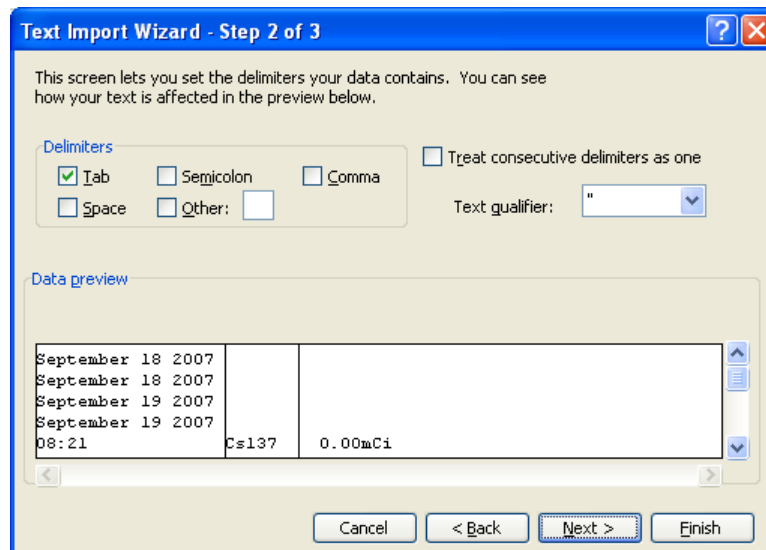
Text Import Wizard - Step 2 of 3

This screen lets you set the delimiters your data contains. You can see how your text is affected in the preview below.

Delimiters

Tab

Semicolon

Comma

Space

Other:

Treat consecutive delimiters as one

Text qualifier: "

Data preview

| | | |
|---|---|---|
| September 18 2007 | | |
| September 18 2007 | | |
| September 19 2007 | | |
| September 19 2007 | | |
| 08:21 | Cs137 | 0.00mCi |

Cancel

< Back

Next >

Finish